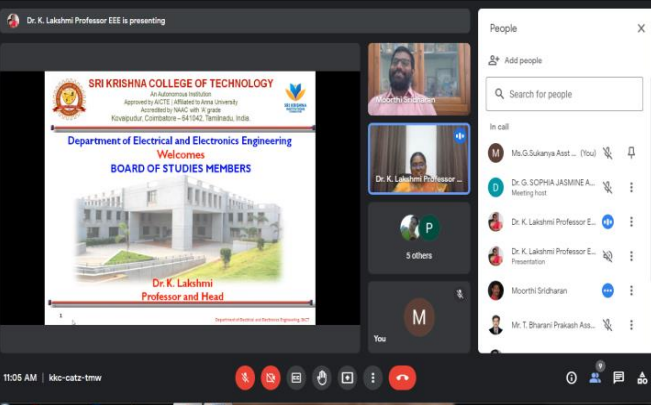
Dr. K. Lakshmi Professor EEE is presenting

SRI KRISHNA COLLEGE OF TECHNOLOGY
An Autonomous Institution
Approved by AICTE | Affiliated to Anna University
Accredited by NAAC with 'A' grade
Kovaipudur, Coimbatore – 641042, Tamilnadu, India.

Department of Electrical and Electronics Engineering
Welcomes
BOARD OF STUDIES MEMBERS

Dr. K. Lakshmi
Professor and Head

1

Department of Electrical and Electronics Engineering, SKCT

Moorthi Sridharan

Dr. K. Lakshmi Professor ...

P
5 others

M
You

People
Add people
Search for people
In call
M Ms.G.Sukanya Asst ... (You)
D Dr. G. SOPHIA JASMINE A...
Meeting host
Dr. K. Lakshmi Professor E...
Dr. K. Lakshmi Professor E...
Presentation
Moorthi Sridharan
Mr. T. Bharani Prakash Ass...

11:05 AM | kkc-catz-tmw
9